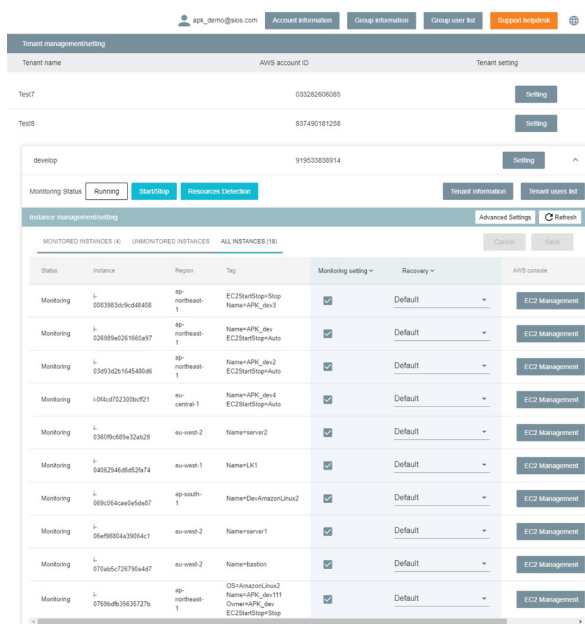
apk_demo@sios.com Account information Group information Group user list Support helpdesk

Tenant management/setting

| Tenant name | AWS account ID | Tenant setting |
|---|---|---|
| Test7 | 033282606085 | Setting |
| Test8 | 837490181258 | Setting |
| develop | 919533838914 | Setting |

Monitoring Status Running Start/Stop Resources Detection Tenant information Tenant users list

Instance management/setting Advanced Settings Refresh

MONITORED INSTANCES (4) UNMONITORED INSTANCES ALL INSTANCES (18) Cancel Save

| Status | Instance | Region | Tag | Monitoring setting | Recovery | AWS console |
|---|---|---|---|---|---|---|
| Monitoring | i-0083983dc9cd48408 | ap-northeast-1 | EC2StartStop=Stop Name=APK_dev3 | ✓ | Default | EC2 Management |
| Monitoring | i-026989e0261660a97 | ap-northeast-1 | Name=APK_dev EC2StartStop=Auto | ✓ | Default | EC2 Management |
| Monitoring | i-03d93d2b1645480d6 | ap-northeast-1 | Name=APK_dev2 EC2StartStop=Auto | ✓ | Default | EC2 Management |
| Monitoring | i-0f4cd702300bcf21 | eu-central-1 | Name=APK_dev4 EC2StartStop=Auto | ✓ | Default | EC2 Management |
| Monitoring | i-0360f9c689e32ab28 | eu-west-2 | Name=server2 | ✓ | Default | EC2 Management |
| Monitoring | i-04862946d6d52fa74 | eu-west-1 | Name=LK1 | ✓ | Default | EC2 Management |
| Monitoring | i-069c064cae0e5de87 | ap-south-1 | Name=DevAmazonLinux2 | ✓ | Default | EC2 Management |
| Monitoring | i-06ef98804a39064c1 | eu-west-2 | Name=server1 | ✓ | Default | EC2 Management |
| Monitoring | i-070ab5c726790e4d7 | eu-west-2 | Name=bastion | ✓ | Default | EC2 Management |
| Monitoring | i-0769bdfb35635727b | ap-northeast-1 | OS=AmazonLinux2 Name=APK_dev111 Owner=APK_dev EC2StartStop=Stop | ✓ | Default | EC2 Management |